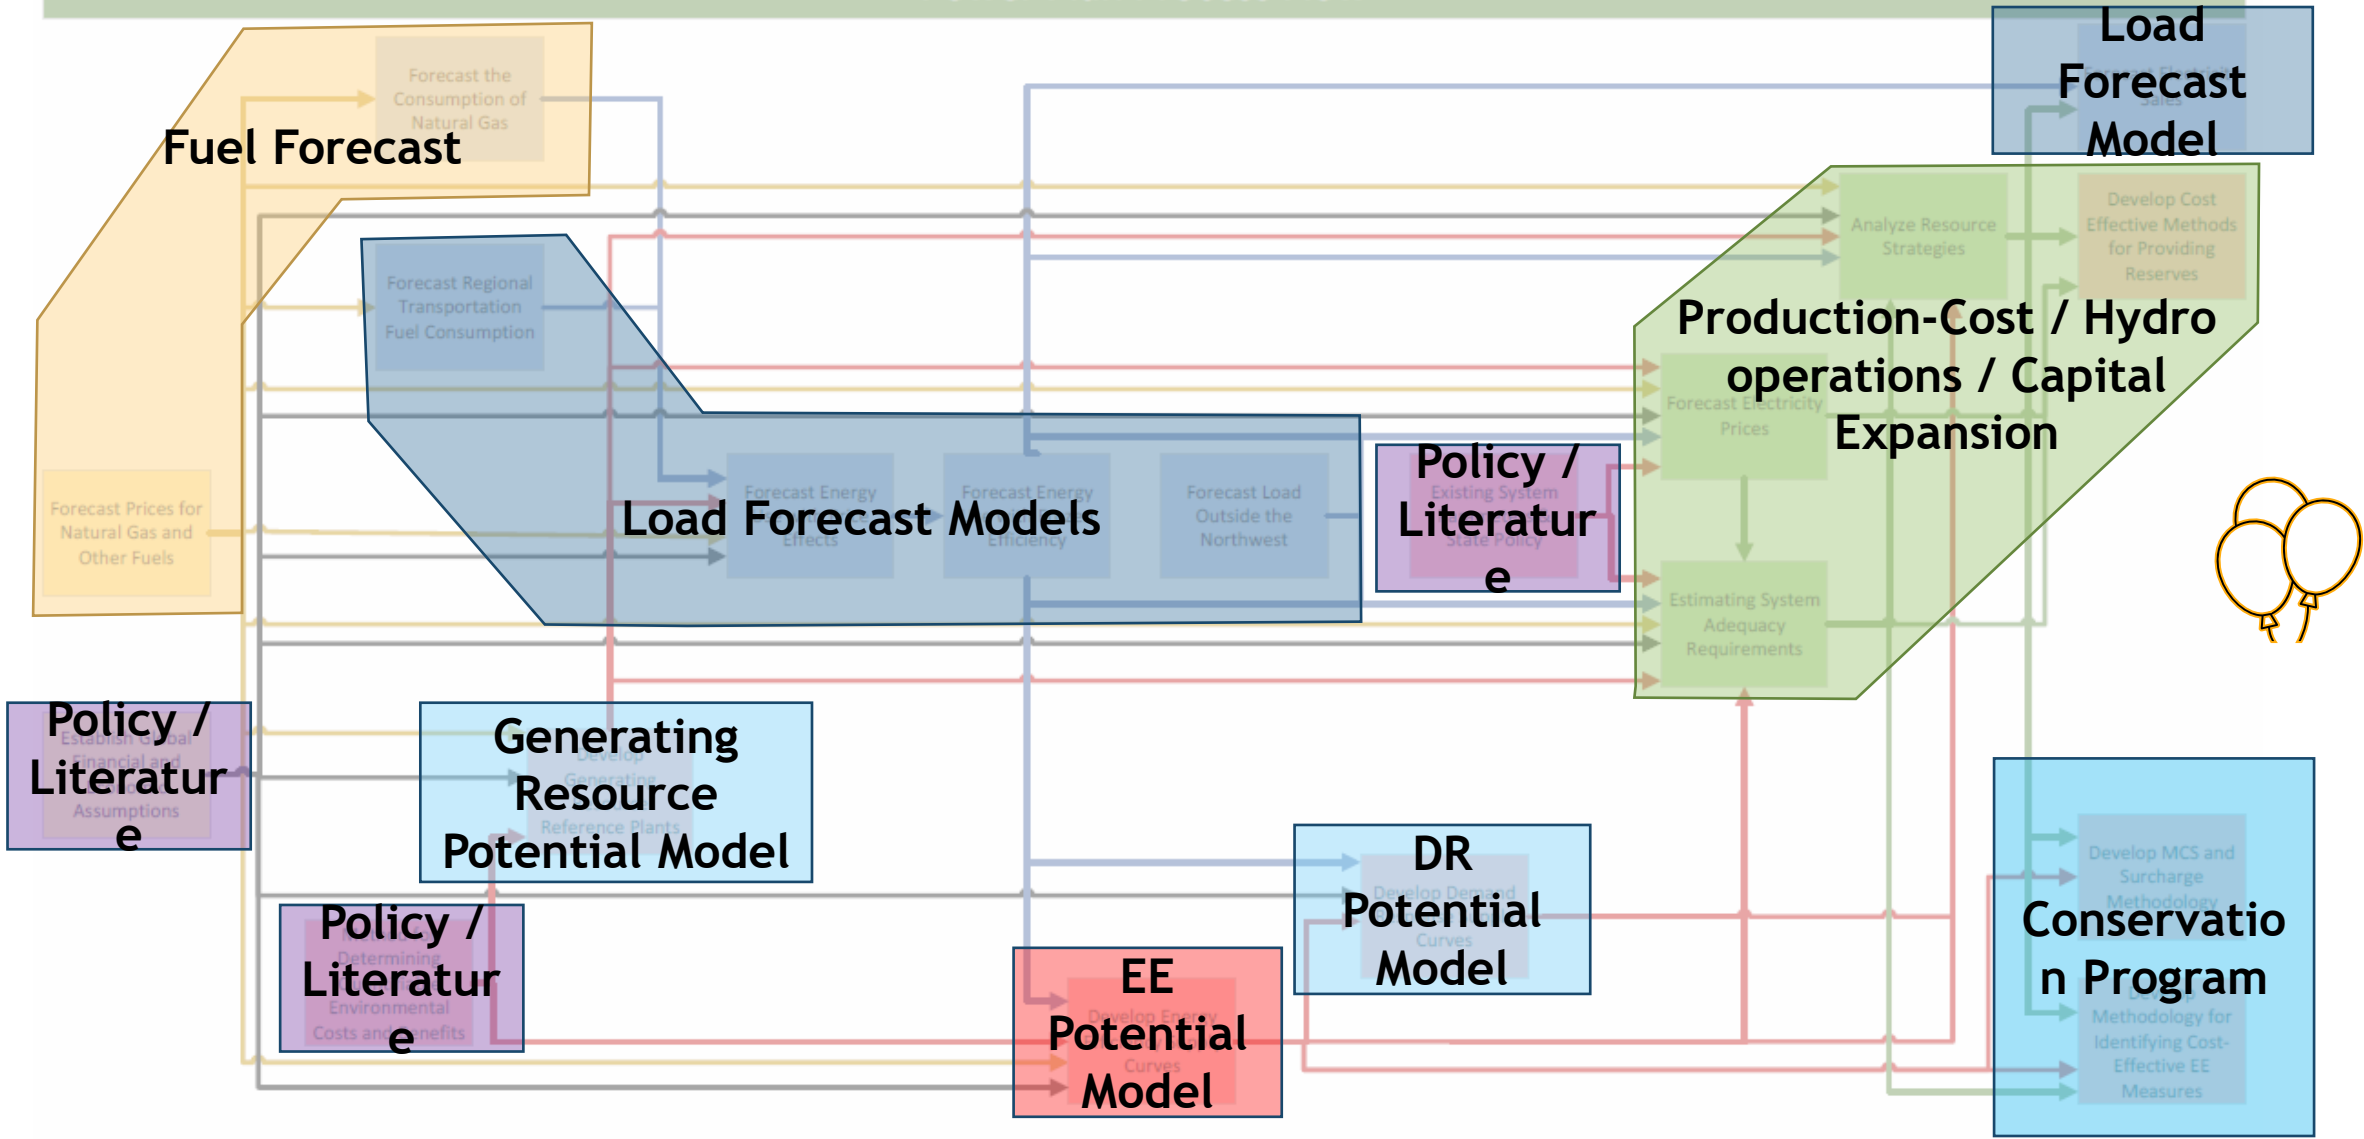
Load Forecast Model

Fuel Forecast

Forecast the Consumption of Natural Gas

Forecast Regional Transportation Fuel Consumption

Analyze Resource Strategies

Develop Cost Effective Methods for Providing Reserves

Production-Cost / Hydro operations / Capital Expansion

Forecast Electricity Prices

Policy / Literature

Existing System State Policy

Load Forecast Models

Forecast Energy Effects

Forecast Energy Efficiency

Forecast Load Outside the Northwest

Forecast Prices for Natural Gas and Other Fuels

Estimating System Adequacy Requirements

Policy / Literature

Establish Global Financial and Assumptions

Generating Resource Potential Model

Develop Generating Reference Plants

DR Potential Model

Develop Demand Curves

Policy / Literature

Determining Environmental Costs and Benefits

EE Potential Model

Develop Energy Curves

Conservation Program

Develop MCS and Surcharge Methodology

Methodology for Identifying Cost-Effective EE Measures